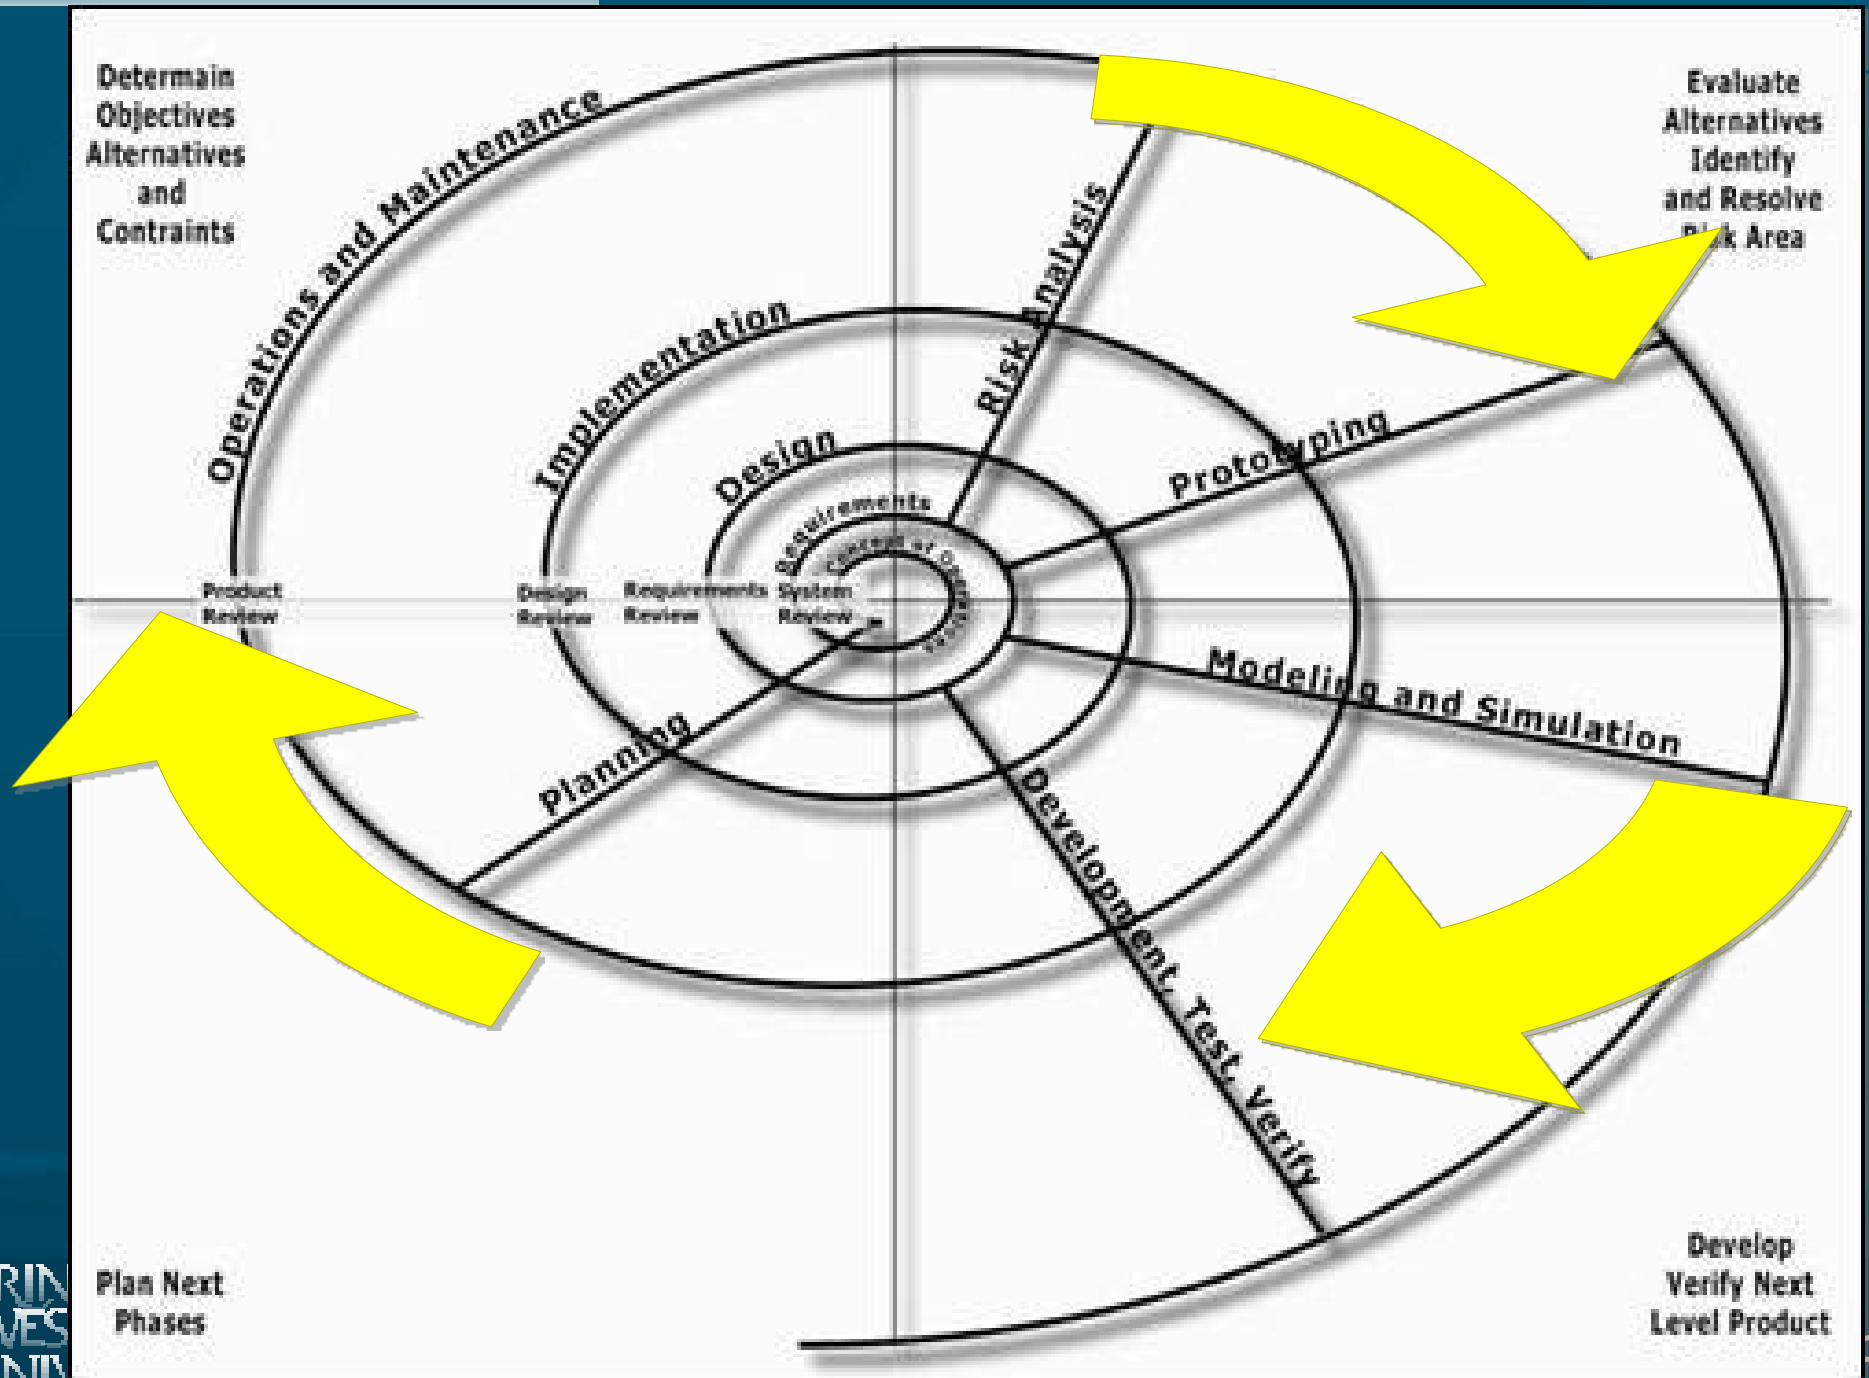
Determain Objectives Alternatives and Contraints

Evaluate Alternatives Identify and Resolve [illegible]k Area

Operations and Maintenance

Implementation

Design

Requirements

Concept of Operations

Risk Analysis

Prototyping

Modeling and Simulation

Development, Test, Verify

Planning

Product Review

Design Review

Requirements Review

System Review

Plan Next Phases

Develop Verify Next Level Product

RIN
VES
NIV